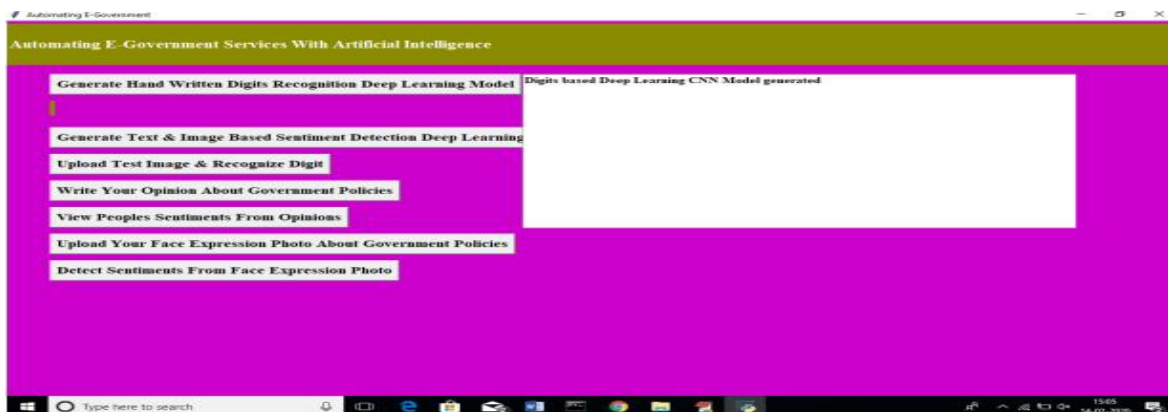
Automating E-Government

Automating E-Government Services With Artificial Intelligence

Generate Hand Written Digits Recognition Deep Learning Model

Digits based Deep Learning CNN Model generated

Generate Text & Image Based Sentiment Detection Deep Learning

Upload Test Image & Recognize Digit

Write Your Opinion About Government Policies

View Peoples Sentiments From Opinions

Upload Your Face Expression Photo About Government Policies

Detect Sentiments From Face Expression Photo

Type here to search

15:05
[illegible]